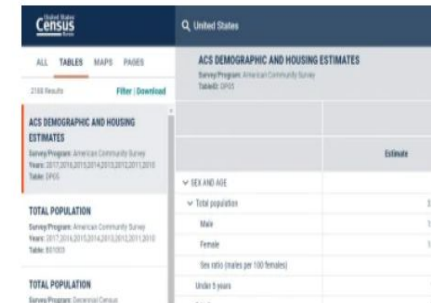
United States Census Bureau

United States

ALL TABLES MAPS PAGES

2188 Results

Filter | Download

ACS DEMOGRAPHIC AND HOUSING ESTIMATES

Survey/Program: American Community Survey
Years: 2017,2016,2015,2014,2013,2012,2011,2010
Table: DP05

TOTAL POPULATION

Survey/Program: American Community Survey
Years: 2017,2016,2015,2014,2013,2012,2011,2010
Table: B01003

TOTAL POPULATION

Survey/Program: Decennial Census

ACS DEMOGRAPHIC AND HOUSING ESTIMATES

Survey/Program: American Community Survey
TableID: DP05

Estimate

SEX AND AGE

Total population

Male

Female

Sex ratio (males per 100 females)

Under 5 years